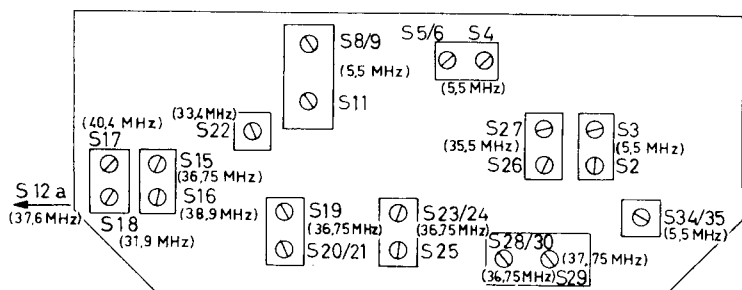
S8/9
(5,5 MHz)
S11

S5/6 S4
(5,5 MHz)

(33,4 MHz)
S22

(40,4 MHz)
S17

S15
(36,75 MHz)
S16
(38,9 MHz)

S12 a
(37,6 MHz)

S18
(31,9 MHz)

S27
(35,5 MHz)
S26

S3
(5,5 MHz)
S2

S19
(36,75 MHz)
S20/21

S23/24
(36,75 MHz)
S25

S28/30
(37,75 MHz)
(36,75 MHz) S29

S34/35
(5,5 MHz)